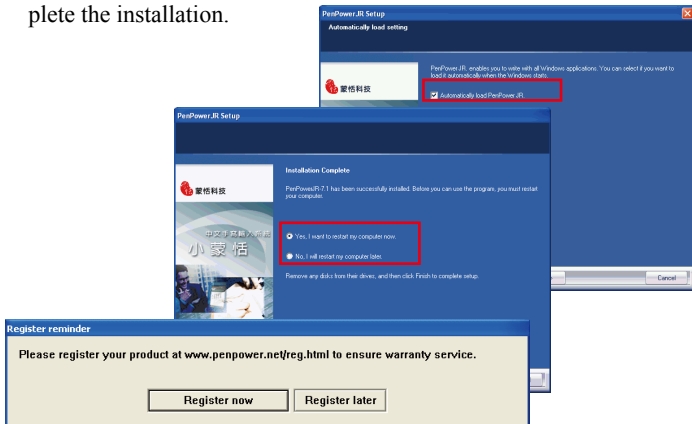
plete the installation.

PenPower JR Setup

Automatically load setting

蒙恬科技

PenPower JR. enables you to write with all Windows applications. You can select if you want to load it automatically when the Windows starts.

Automatically load PenPower JR.

Cancel

PenPower JR Setup

蒙恬科技

中文手寫輸入系統

小蒙恬

Installation Complete

PenPowerJR-7.1 has been successfully installed. Before you can use the program, you must restart your computer.

Yes, I want to restart my computer now.

No, I will restart my computer later.

Remove any disks from their drives, and then click Finish to complete setup.

Register reminder

Please register your product at www.penpower.net/reg.html to ensure warranty service.

Register now

Register later